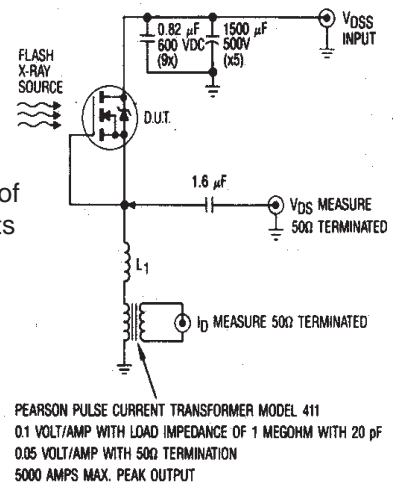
0.82 $\mu$F 600 VDC (9x)

1500 $\mu$F 500V (x5)

$V_{DSS}$ INPUT

FLASH X-RAY SOURCE

D.U.T.

of

ts

1.6 $\mu$F

$V_{DS}$ MEASURE 50Ω TERMINATED

$L_1$

$I_D$ MEASURE 50Ω TERMINATED

PEARSON PULSE CURRENT TRANSFORMER MODEL 411
0.1 VOLT/AMP WITH LOAD IMPEDANCE OF 1 MEGOHM WITH 20 pF
0.05 VOLT/AMP WITH 50Ω TERMINATION
5000 AMPS MAX. PEAK OUTPUT